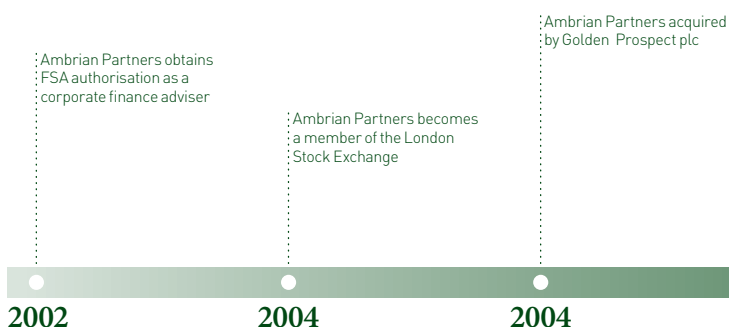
Ambrian Partners obtains FSA authorisation as a corporate finance adviser

Ambrian Partners becomes a member of the London Stock Exchange

Ambrian Partners acquired by Golden Prospect plc

2002

2004

2004